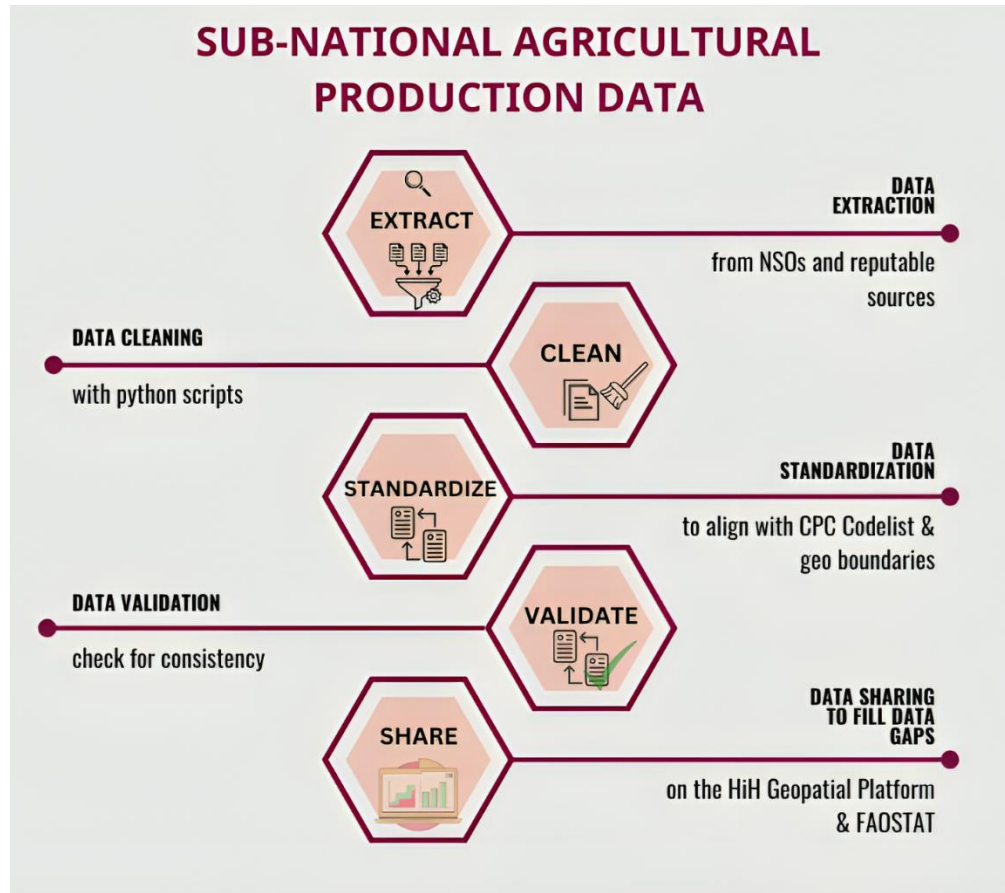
SUB-NATIONAL AGRICULTURAL PRODUCTION DATA

EXTRACT

DATA EXTRACTION

from NSOs and reputable sources

DATA CLEANING

with python scripts

CLEAN

STANDARDIZE

DATA STANDARDIZATION

to align with CPC Codelist & geo boundaries

DATA VALIDATION

check for consistency

VALIDATE

SHARE

DATA SHARING TO FILL DATA GAPS

on the HiH Geopatial Platform & FAOSTAT